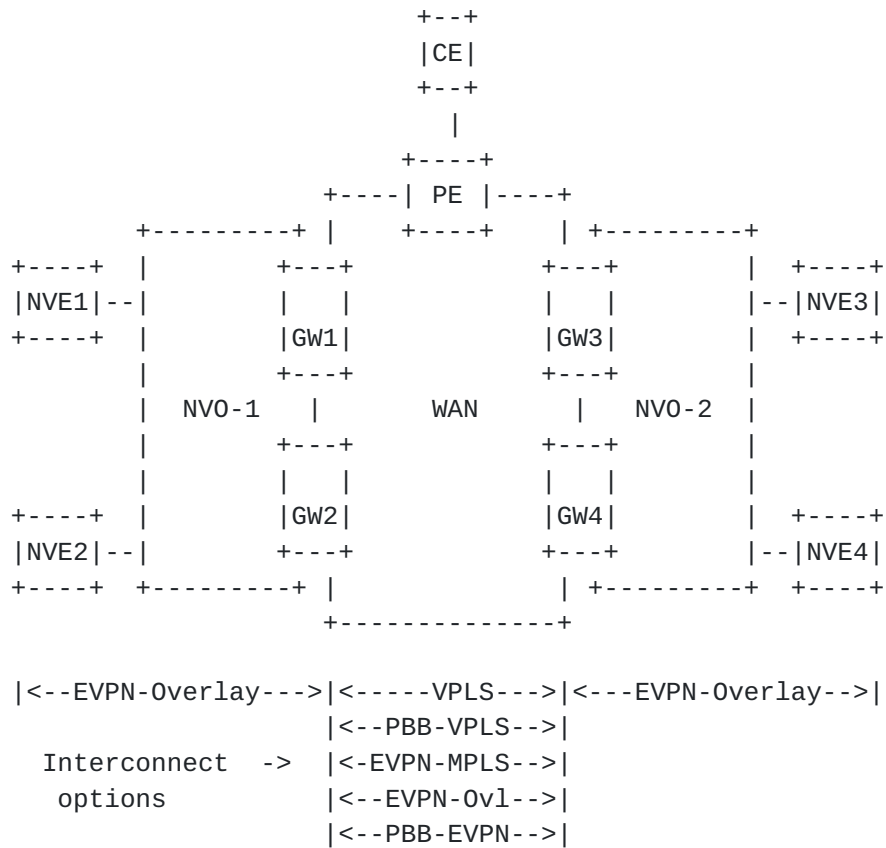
CE

PE

NVE1

GW1

GW3

NVE3

NVO-1

WAN

NVO-2

GW2

GW4

NVE2

NVE4

|<--EVPN-Overlay--->|<-----VPLS--->|<---EVPN-Overlay-->|
|<--PBB-VPLS-->|
Interconnect -> |<-EVPN-MPLS-->|
options |<--EVPN-Ovl-->|
|<--PBB-EVPN-->|